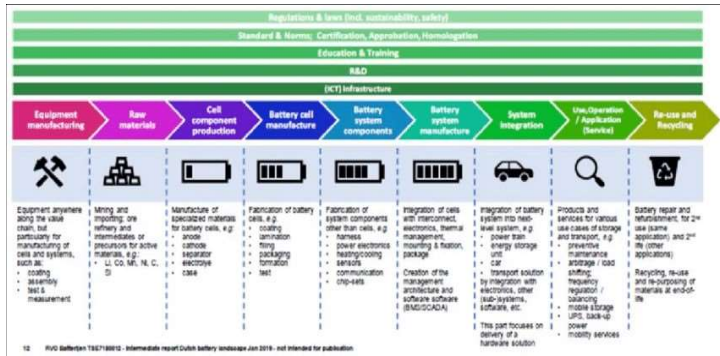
Regulations & laws (incl. sustainability, safety)

Standard & Norms; Certification, Approbation, Homologation

Education & Training

R&D

(ICT) Infrastructure

Equipment manufacturing

Raw materials

Cell component production

Battery cell manufacture

Battery system components

Battery system manufacture

System integration

Use,Operation / Application (Service)

Re-use and Recycling

Equipment anywhere along the value chain, but particularly for manufacturing of cells and systems, such as:
- coating
- assembly
- test & measurement

Mining and importing; ore refinery and intermediates or precursors for active materials, e.g.: Li, Co, Mn, Ni, C, Si

Manufacture of specialized materials for battery cells, e.g:
- anode
- cathode
- separator
- electrolyte
- case

Fabrication of battery cells, e.g.:
- coating
- lamination
- filling
- packaging
- formation
- test

Fabrication of system components other than cells, e.g:
- harness
- power electronics
- heating/cooling
- sensors
- communication
- chip-sets

Integration of cells with interconnect, electronics, thermal management, mounting & fixation, package

Creation of the management architecture and software software (BMS/SCADA)

Integration of battery system into next-level system, e.g.
- power train
- energy storage unit
- car
- transport solution by integration with electronics, other (sub-)systems, software, etc.

This part focuses on delivery of a hardware solution

Products and services for various use cases of storage and transport, e.g.
- preventive maintenance
- arbitrage / load shifting;
- frequency regulation / balancing
- mobile storage
- UPS, back-up power
- mobility services

Battery repair and refurbishment, for 2nd use (same application) and 2nd life (other applications)

Recycling, re-use and re-purposing of materials at end-of-life

12 RVO Batterijen TSE718012 - Intermediate report Dutch battery landscape Jun 2019 - not intended for publication